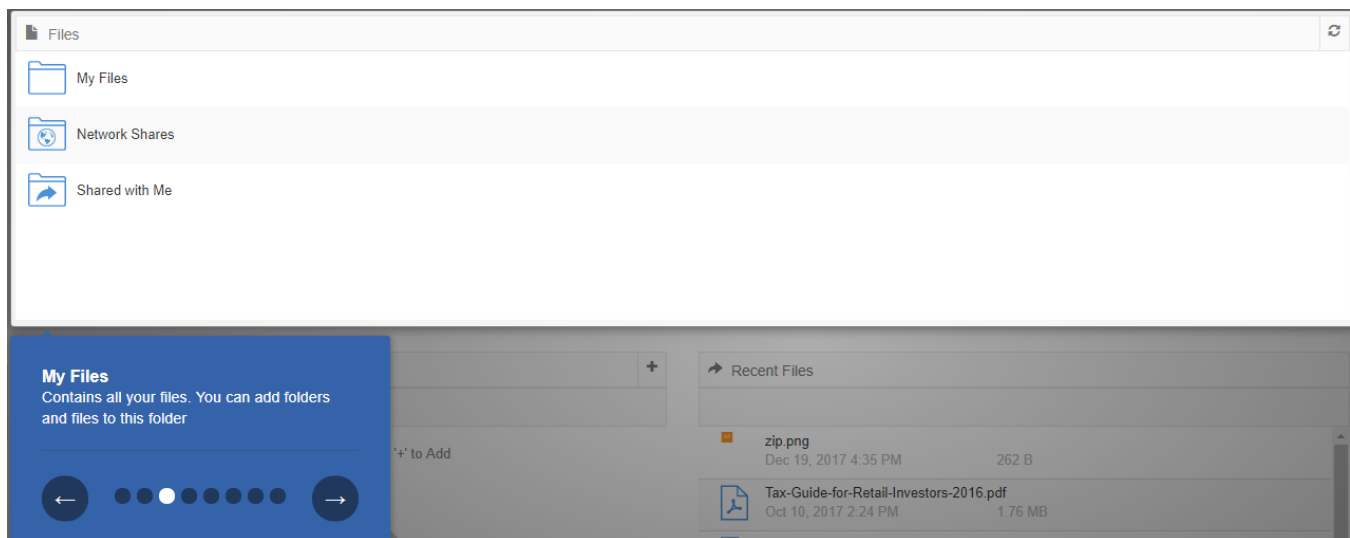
Files

My Files

Network Shares

Shared with Me

My Files
Contains all your files. You can add folders and files to this folder

← →

+

'+' to Add

Recent Files

zip.png
Dec 19, 2017 4:35 PM 262 B

Tax-Guide-for-Retail-Investors-2016.pdf
Oct 10, 2017 2:24 PM 1.76 MB